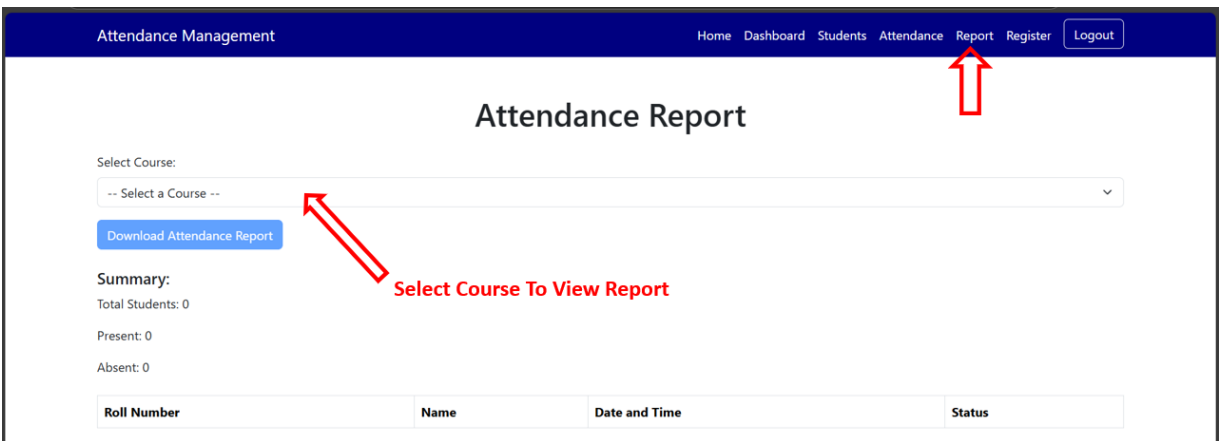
Attendance Management

Home Dashboard Students Attendance Report Register Logout

Attendance Report

Select Course:

-- Select a Course --

Download Attendance Report

Select Course To View Report

Summary:

Total Students: 0

Present: 0

Absent: 0

| Roll Number | Name | Date and Time | Status |
|---|---|---|---|